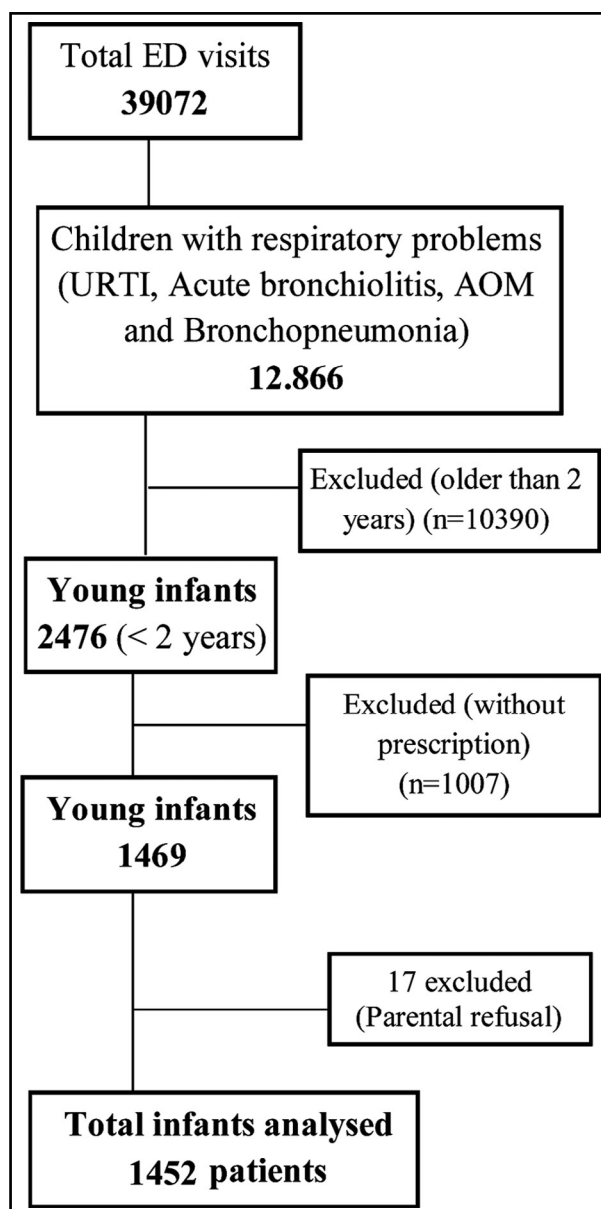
Total ED visits
**39072**

Children with respiratory problems (URTI, Acute bronchiolitis, AOM and Bronchopneumonia)
**12.866**

Excluded (older than 2 years) (n=10390)

**Young infants**
**2476** (< 2 years)

Excluded (without prescription) (n=1007)

**Young infants**
**1469**

17 excluded (Parental refusal)

**Total infants analysed**
**1452 patients**